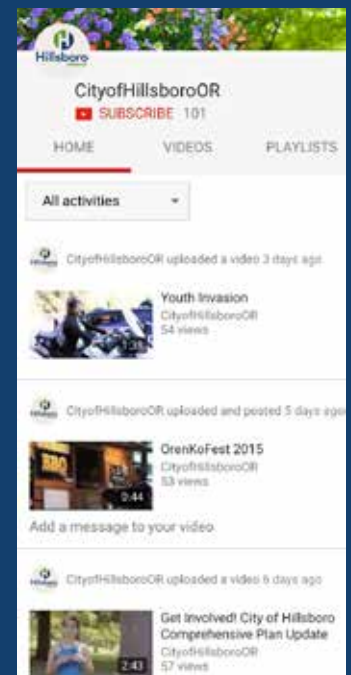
Hillsboro

CityofHillsboroOR

SUBSCRIBE 101

HOME VIDEOS PLAYLISTS

All activities

CityofHillsboroOR uploaded a video 3 days ago

Youth Invasion
CityofHillsboroOR
54 views

CityofHillsboroOR uploaded and posted 5 days ago

OrenKoFest 2015
CityofHillsboroOR
53 views

0:44

Add a message to your video

CityofHillsboroOR uploaded a video 6 days ago

Get Involved! City of Hillsboro Comprehensive Plan Update
CityofHillsboroOR
57 views

2:43